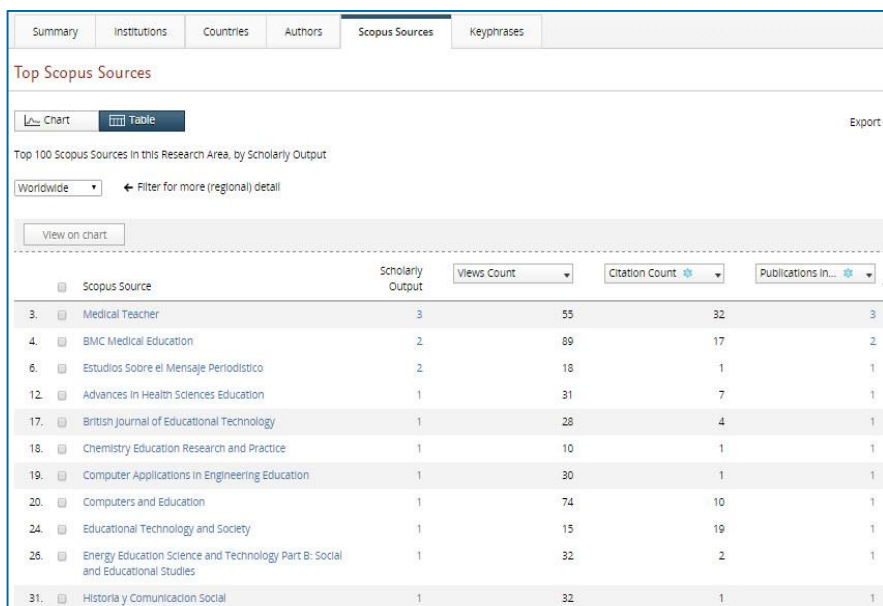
Summary | Institutions | Countries | Authors | Scopus Sources | Keyphrases

Top Scopus Sources

Chart | Table

Export

Top 100 Scopus Sources in this Research Area, by Scholarly Output

Worldwide ← Filter for more (regional) detail

View on chart

| | Scopus Source | Scholarly Output | Views Count | Citation Count | Publications in... |
|---|---|---|---|---|---|
| 3. | Medical Teacher | 3 | 55 | 32 | 3 |
| 4. | BMC Medical Education | 2 | 89 | 17 | 2 |
| 6. | Estudios Sobre el Mensaje Periodistico | 2 | 18 | 1 | 1 |
| 12. | Advances in Health Sciences Education | 1 | 31 | 7 | 1 |
| 17. | British Journal of Educational Technology | 1 | 28 | 4 | 1 |
| 18. | Chemistry Education Research and Practice | 1 | 10 | 1 | 1 |
| 19. | Computer Applications in Engineering Education | 1 | 30 | 1 | 1 |
| 20. | Computers and Education | 1 | 74 | 10 | 1 |
| 24. | Educational Technology and Society | 1 | 15 | 19 | 1 |
| 26. | Energy Education Science and Technology Part B: Social and Educational Studies | 1 | 32 | 2 | 1 |
| 31. | Historia y Comunicacion Social | 1 | 32 | 1 | 1 |